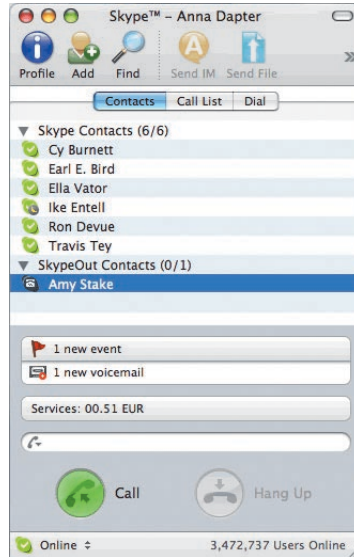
Skype™ – Anna Dapter

Profile Add Find Send IM Send File

Contacts Call List Dial

Skype Contacts (6/6)
Cy Burnett
Earl E. Bird
Ella Vator
Ike Entell
Ron Devue
Travis Tey
SkypeOut Contacts (0/1)
Amy Stake

1 new event
1 new voicemail

Services: 00.51 EUR

Call Hang Up

Online ÷ 3,472,737 Users Online